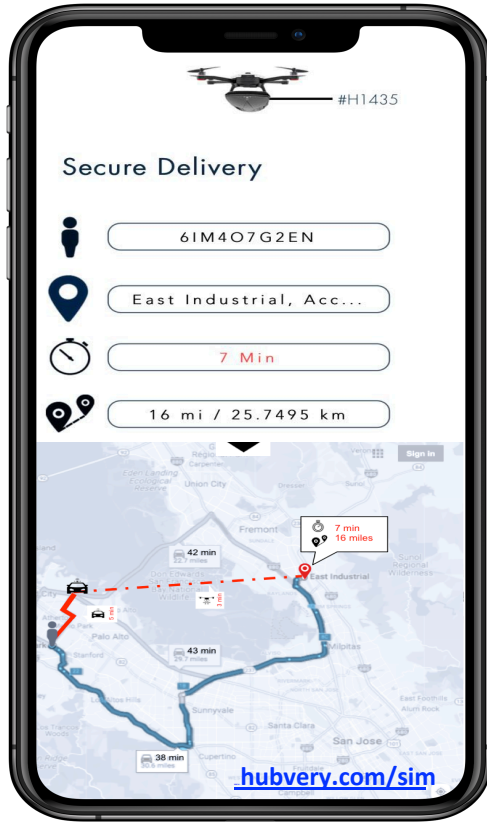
#H1435

Secure Delivery

6IM4O7G2EN

East Industrial, Acc...

7 Min

16 mi / 25.7495 km

Sign in

Union City

Fremont

7 min
16 miles

East Industrial

42 min
22.7 miles

3 min

Palo Alto

43 min
24.7 miles

Milpitas

Sunnyvale

Santa Clara

San Jose

38 min
30.6 miles

Cupertino

hubvery.com/sim